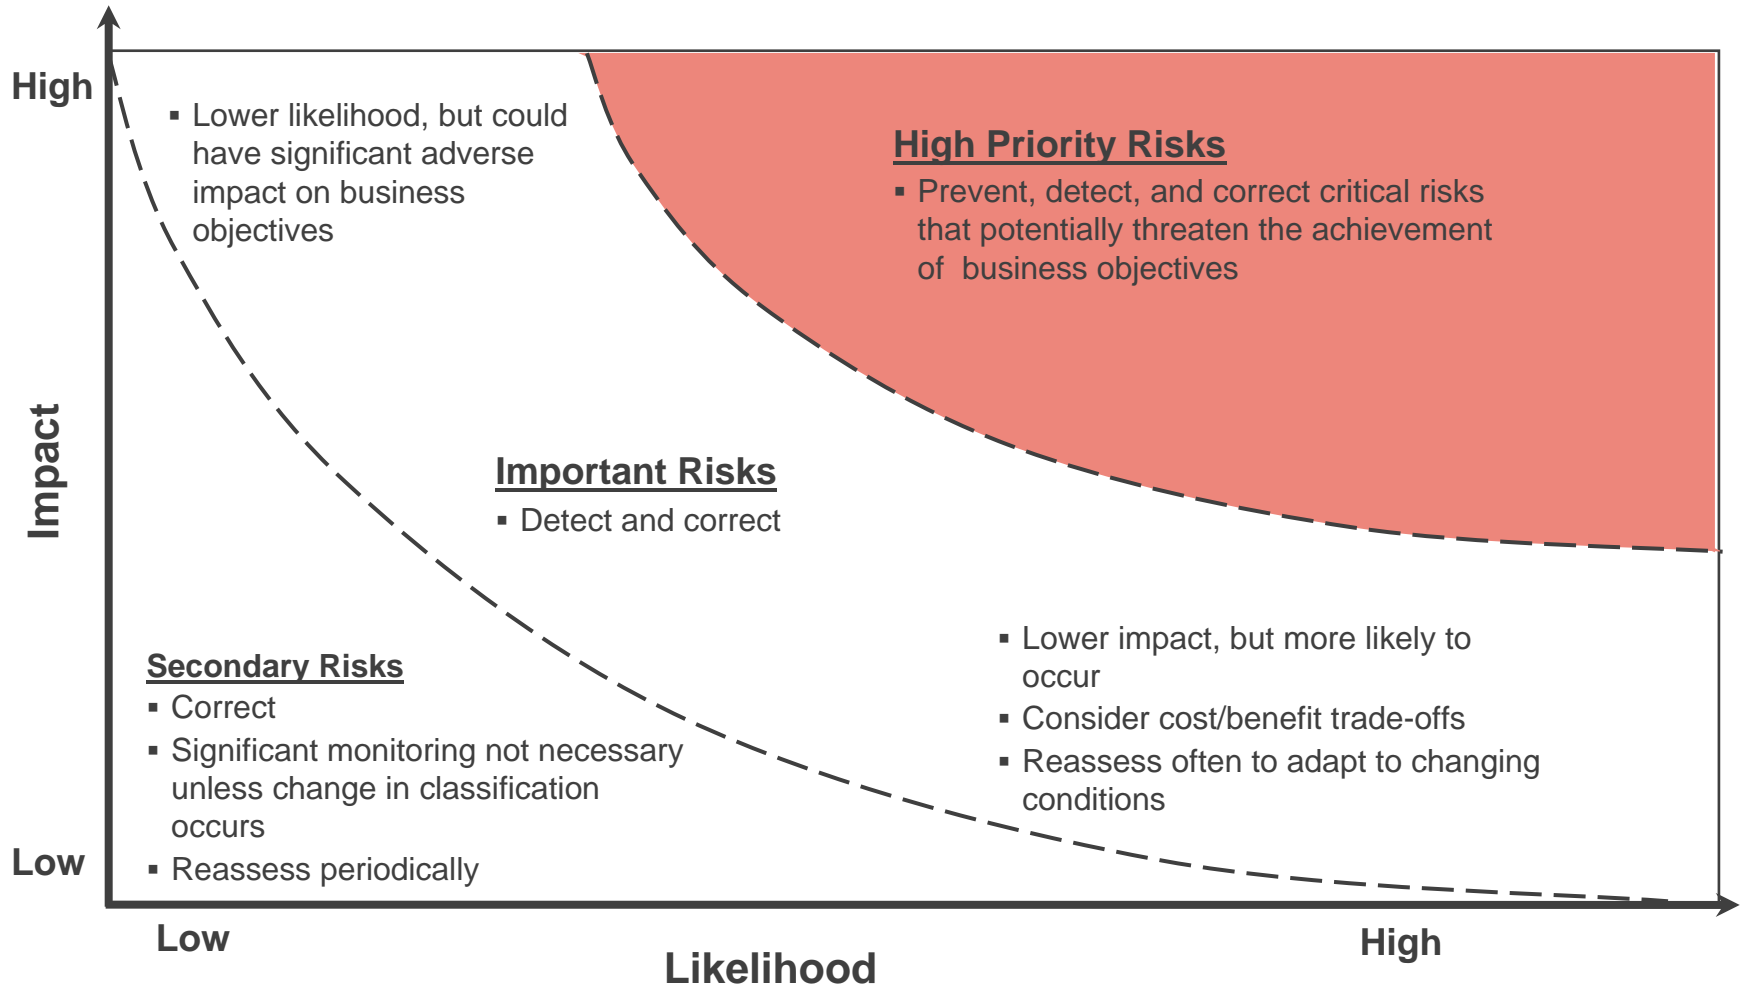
High

Impact

Low

▪ Lower likelihood, but could have significant adverse impact on business objectives

High Priority Risks

▪ Prevent, detect, and correct critical risks that potentially threaten the achievement of business objectives

Important Risks

▪ Detect and correct

Secondary Risks

▪ Correct

▪ Significant monitoring not necessary unless change in classification occurs

▪ Reassess periodically

▪ Lower impact, but more likely to occur

▪ Consider cost/benefit trade-offs

▪ Reassess often to adapt to changing conditions

Low

Likelihood

High